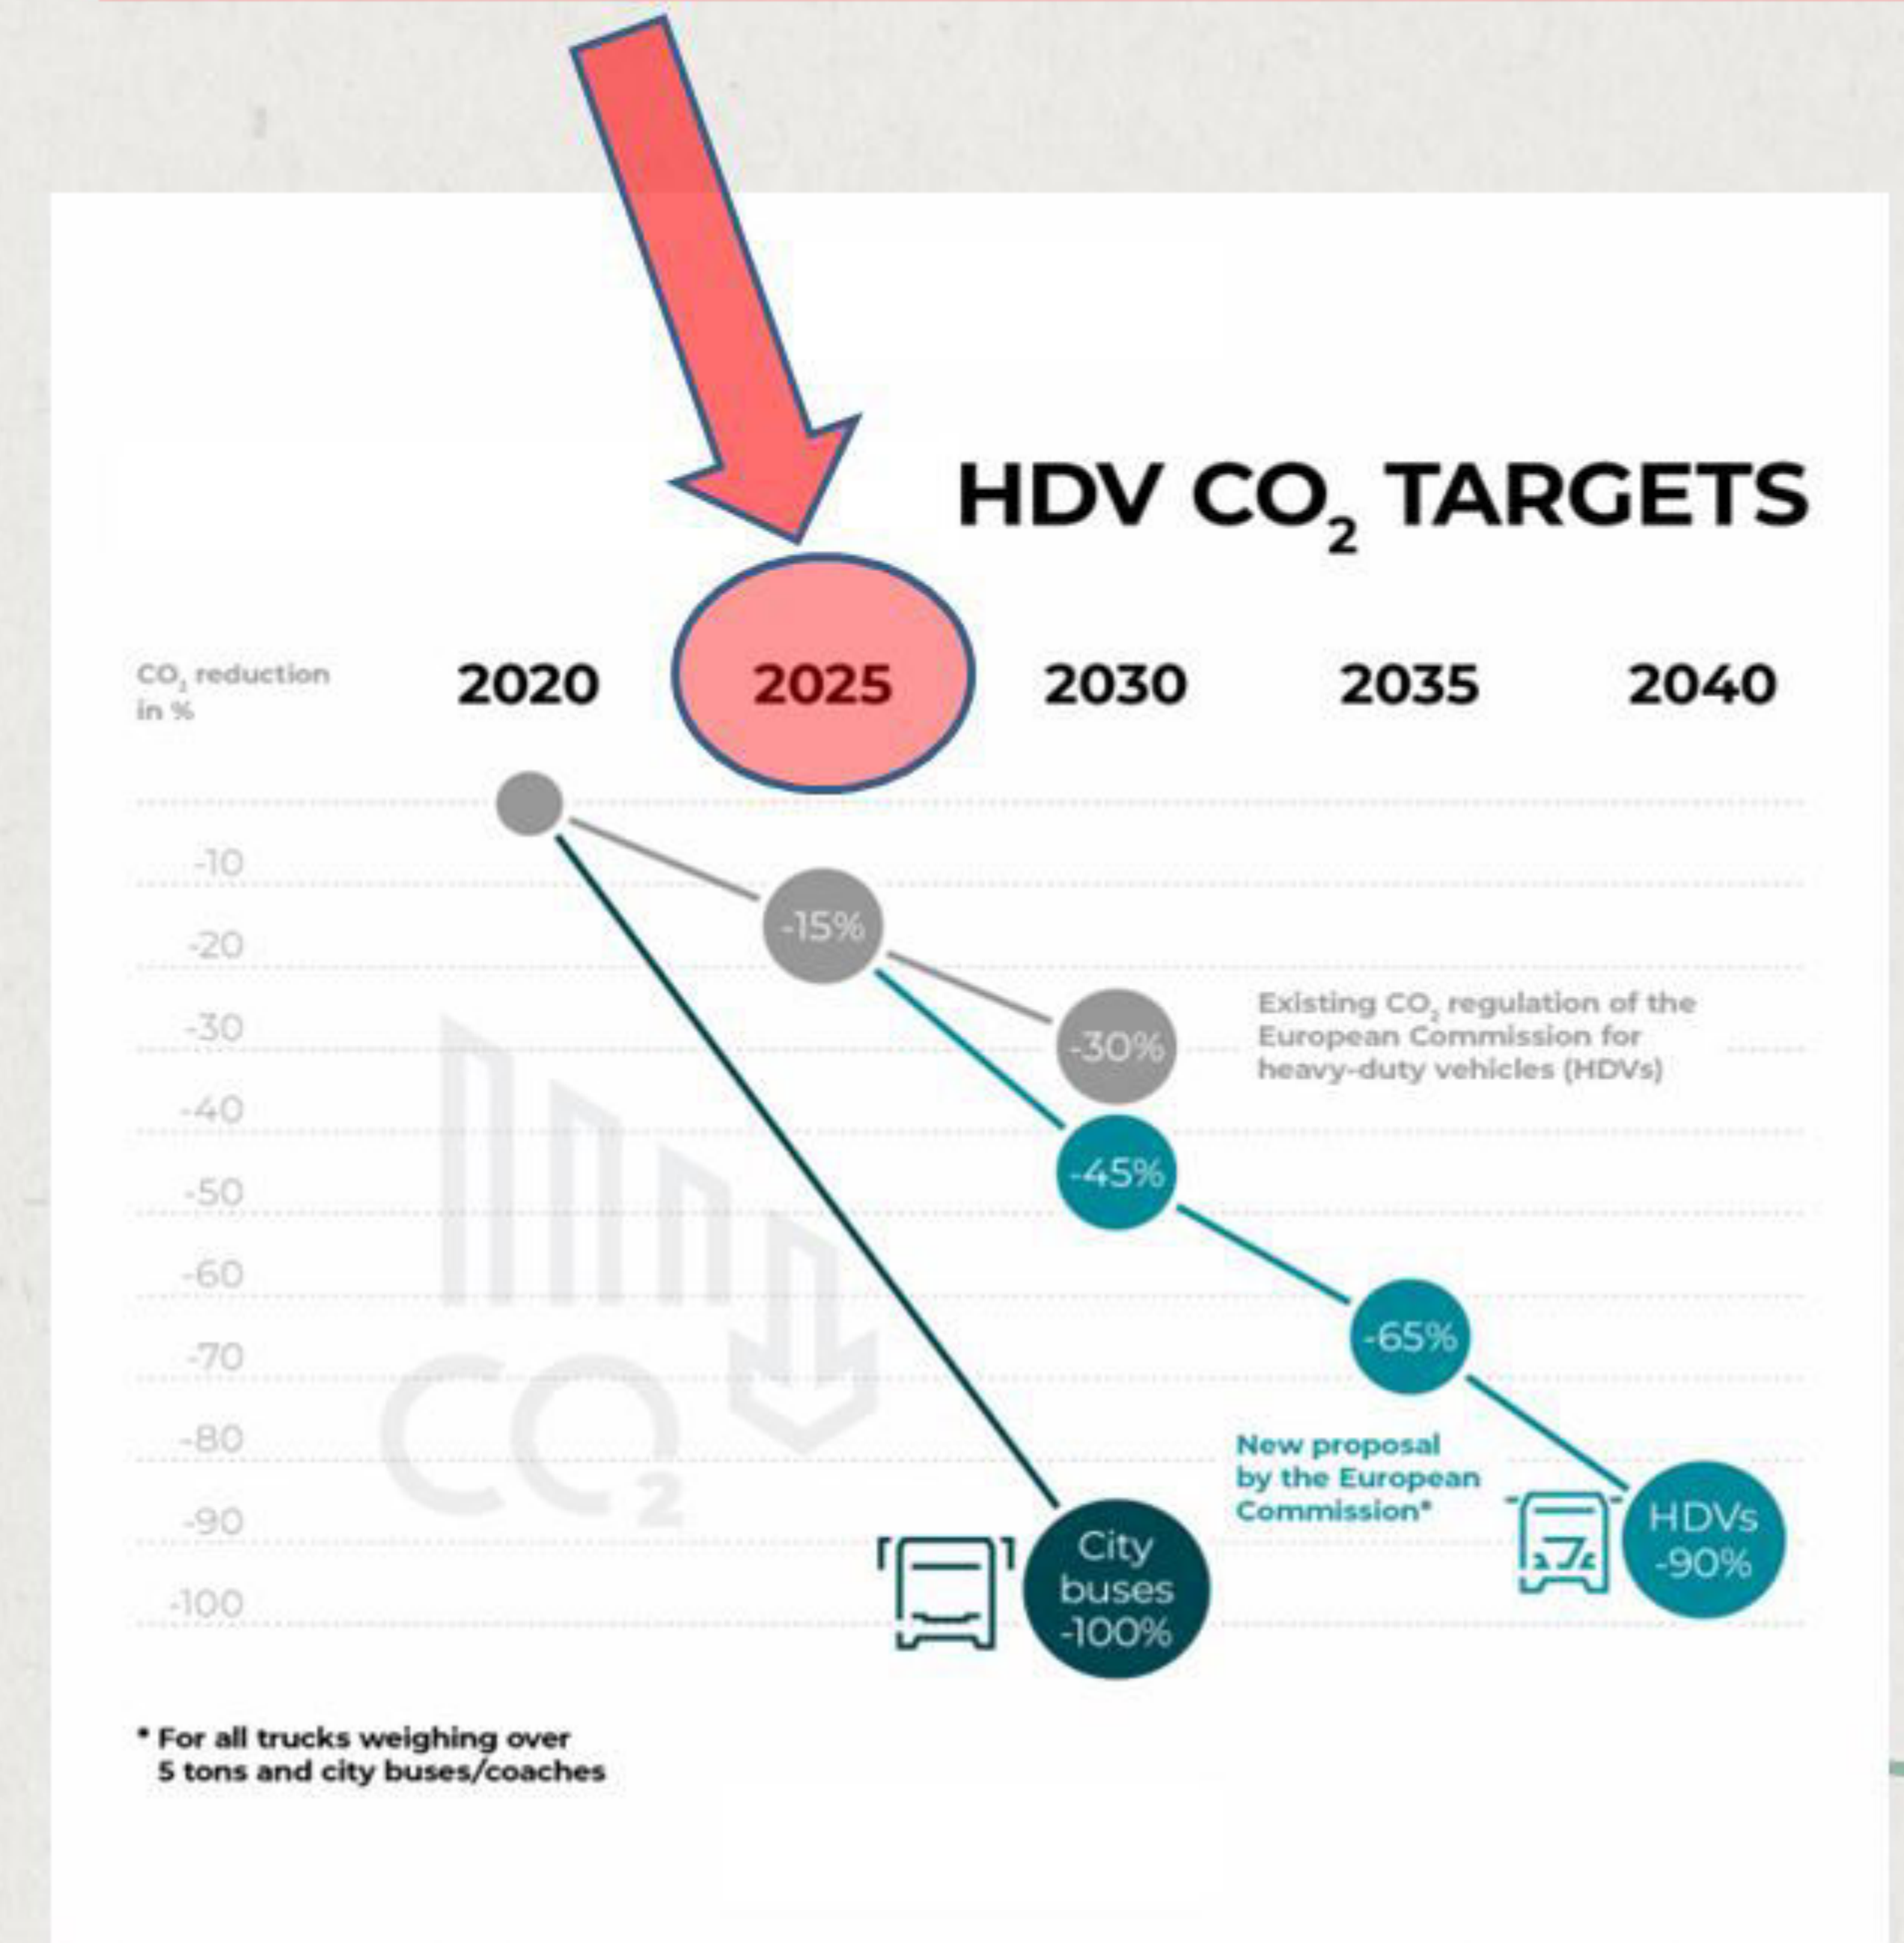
HDV $CO_2$ TARGETS

$CO_2$ reduction in %

2020 2025 2030 2035 2040

-10
-20
-30
-40
-50
-60
-70
-80
-90
-100

-15%
-30%
Existing $CO_2$ regulation of the European Commission for heavy-duty vehicles (HDVs)
-45%
-65%
New proposal by the European Commission*
City buses -100%
HDVs -90%

$CO_2$

* For all trucks weighing over 5 tons and city buses/coaches